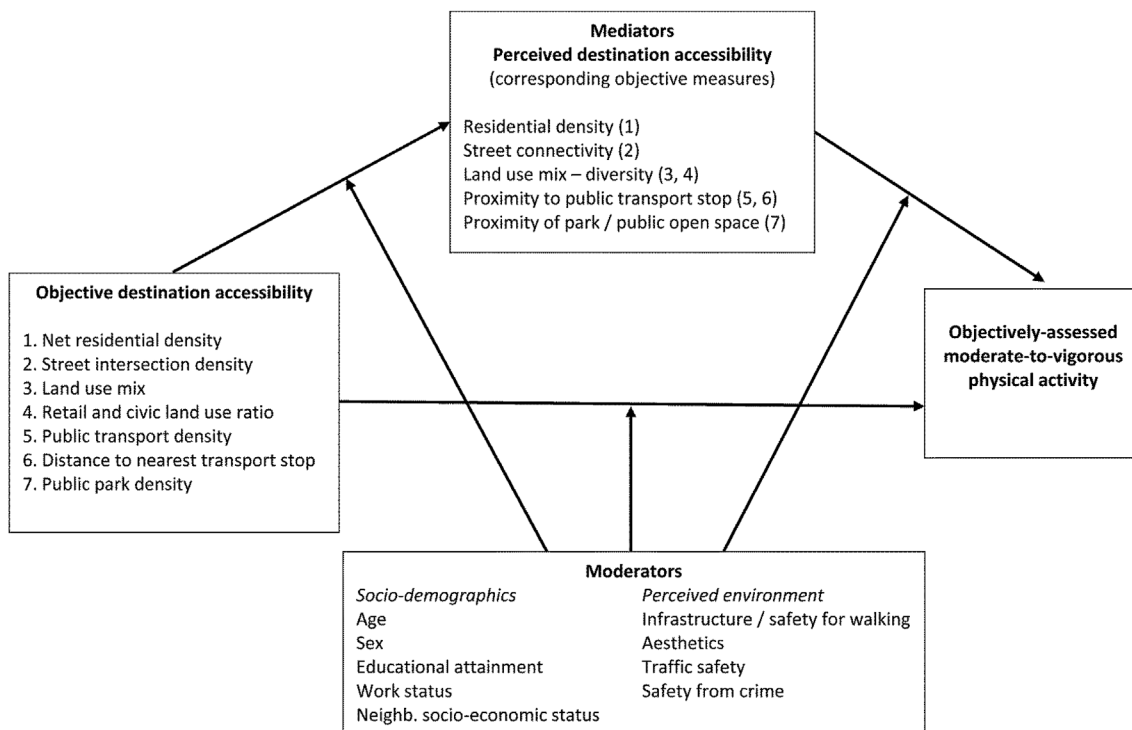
Mediators
Perceived destination accessibility
(corresponding objective measures)

Residential density (1)
Street connectivity (2)
Land use mix – diversity (3, 4)
Proximity to public transport stop (5, 6)
Proximity of park / public open space (7)

Objective destination accessibility

1. Net residential density
2. Street intersection density
3. Land use mix
4. Retail and civic land use ratio
5. Public transport density
6. Distance to nearest transport stop
7. Public park density

Objectively-assessed moderate-to-vigorous physical activity

Moderators
Socio-demographics
Age
Sex
Educational attainment
Work status
Neighb. socio-economic status

Perceived environment
Infrastructure / safety for walking
Aesthetics
Traffic safety
Safety from crime